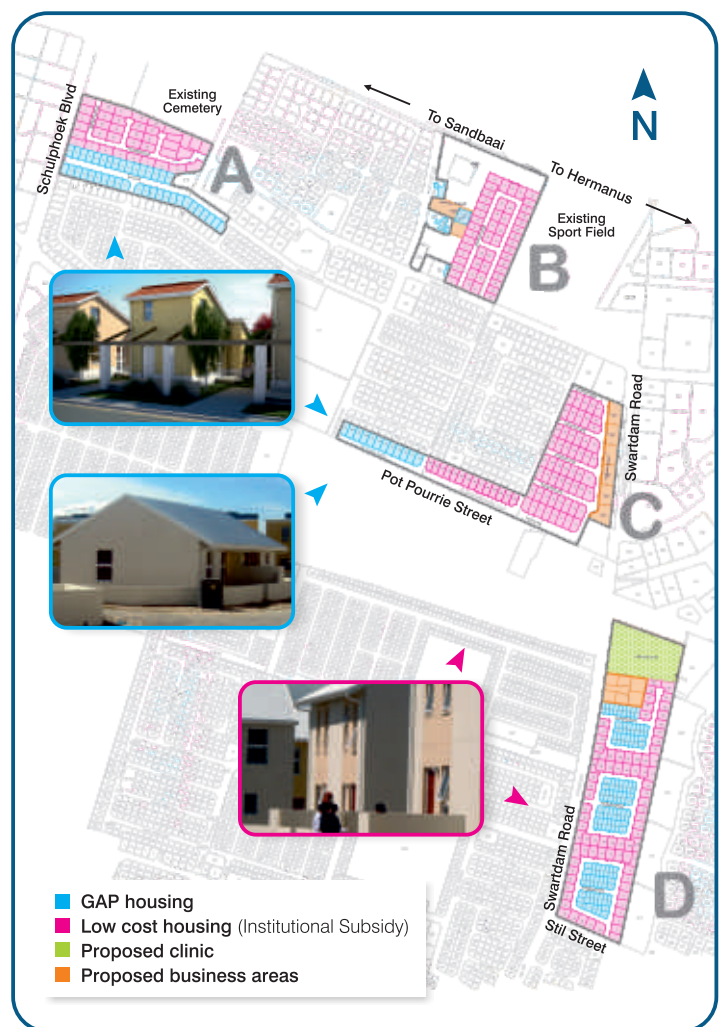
N

Existing Cemetery

Schulphoek Blvd

A

To Sandbaai

To Hermanus

Existing Sport Field

B

Swartdam Road

Pot Pourrie Street

C

Swartdam Road

Stil Street

D

GAP housing
Low cost housing (Institutional Subsidy)
Proposed clinic
Proposed business areas